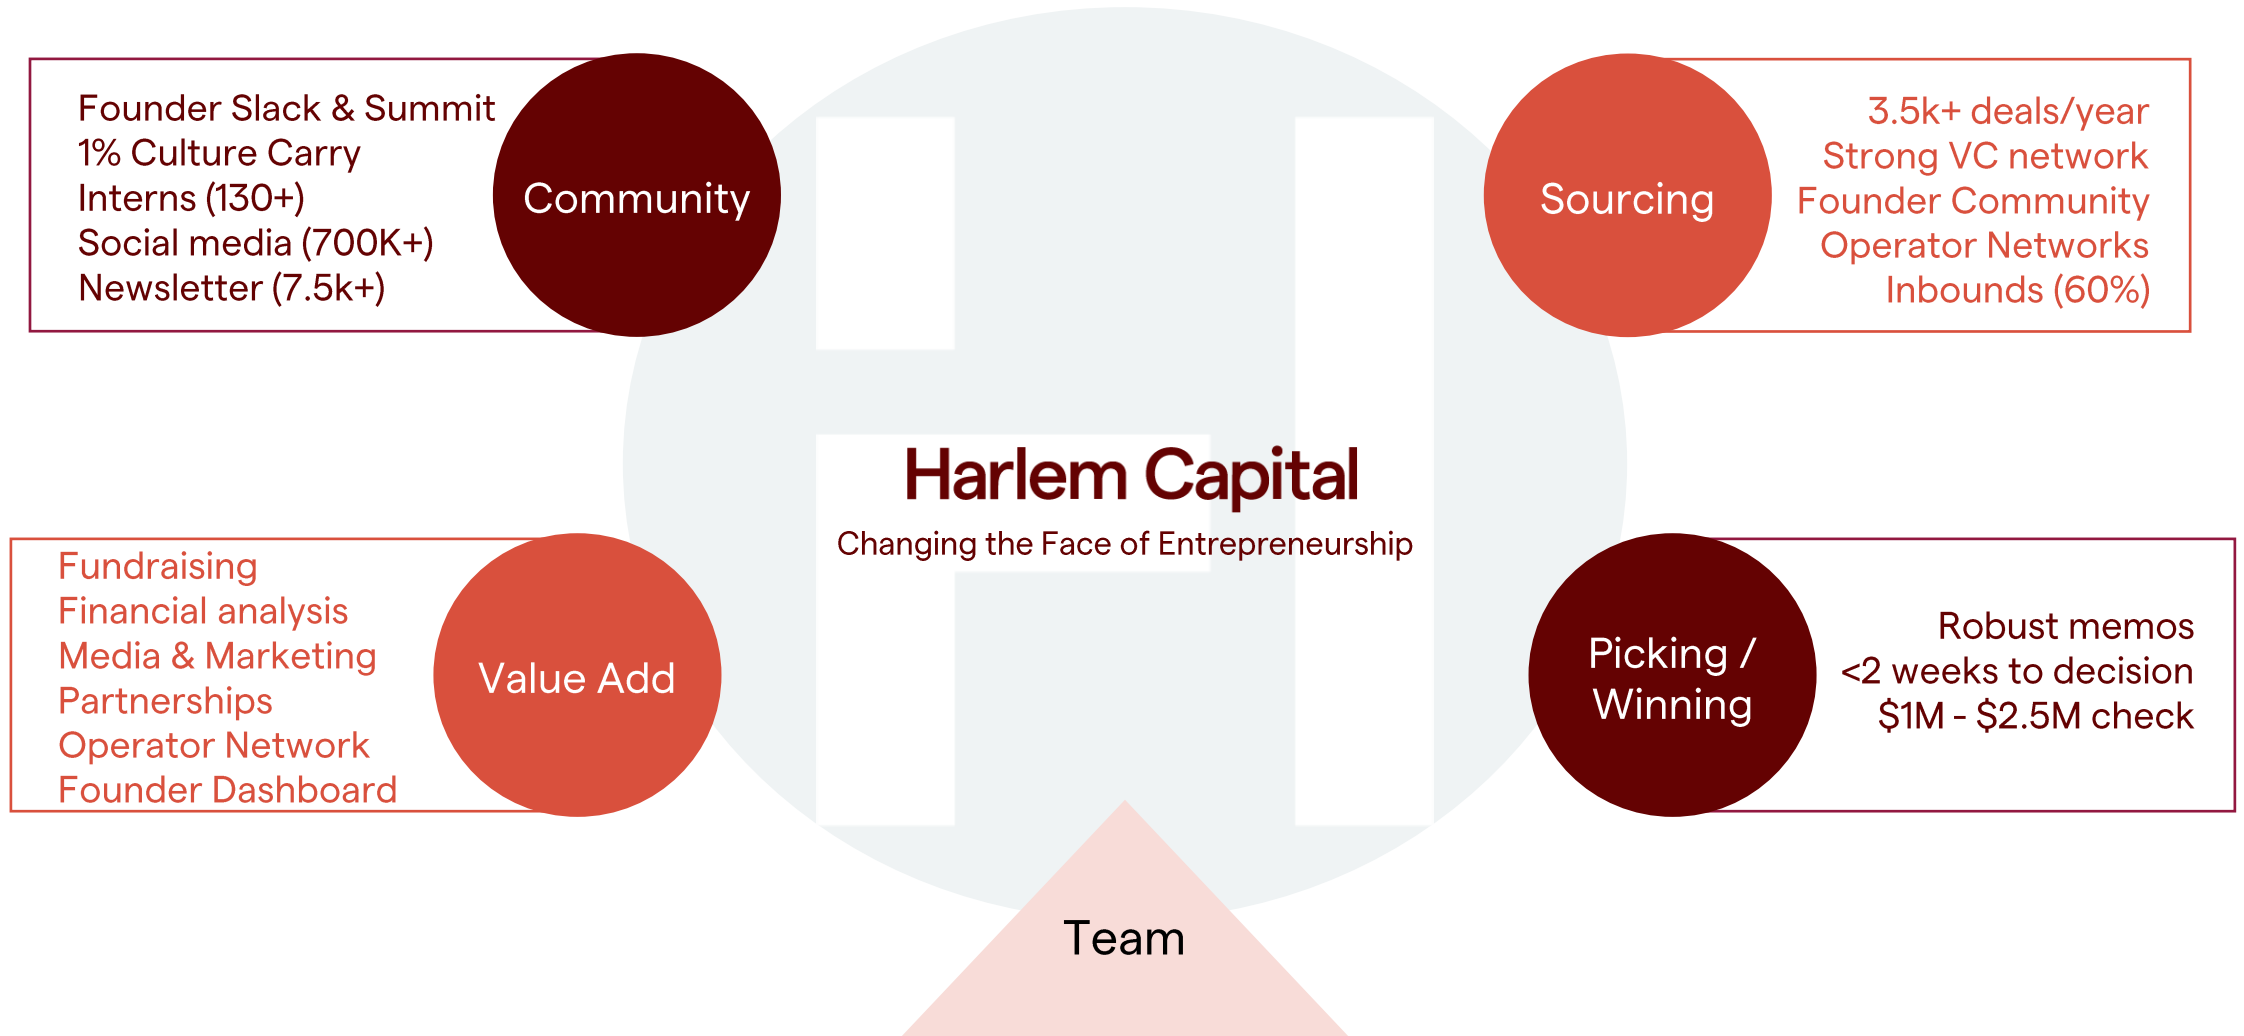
Founder Slack & Summit
1% Culture Carry
Interns (130+)
Social media (700K+)
Newsletter (7.5k+)

Community

Sourcing

3.5k+ deals/year
Strong VC network
Founder Community
Operator Networks
Inbounds (60%)

Harlem Capital

Changing the Face of Entrepreneurship

Fundraising
Financial analysis
Media & Marketing
Partnerships
Operator Network
Founder Dashboard

Value Add

Picking / Winning

Robust memos
<2 weeks to decision
$1M - $2.5M check

Team